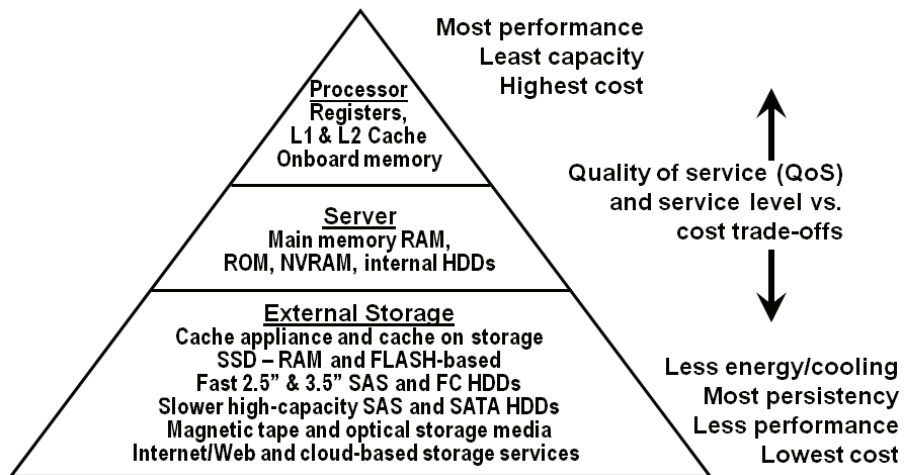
Most performance
Least capacity
Highest cost

Processor
Registers,
L1 & L2 Cache
Onboard memory

Quality of service (QoS) and service level vs. cost trade-offs

Server
Main memory RAM,
ROM, NVRAM, internal HDDs

External Storage
Cache appliance and cache on storage
SSD – RAM and FLASH-based
Fast 2.5" & 3.5" SAS and FC HDDs
Slower high-capacity SAS and SATA HDDs
Magnetic tape and optical storage media
Internet/Web and cloud-based storage services

Less energy/cooling
Most persistency
Less performance
Lowest cost